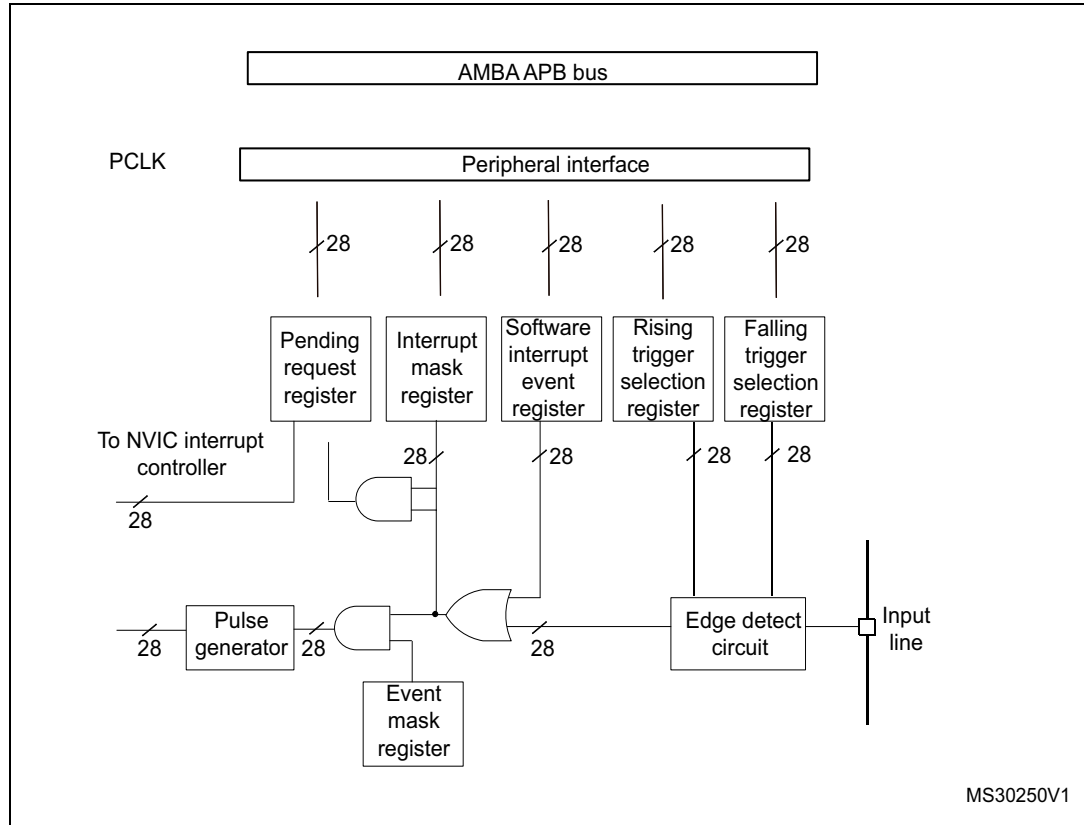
AMBA APB bus

PCLK

Peripheral interface

28

28

28

28

28

Pending request register

Interrupt mask register

Software interrupt event register

Rising trigger selection register

Falling trigger selection register

To NVIC interrupt controller

28

28

28

28

28

Pulse generator

28

28

28

Edge detect circuit

Input line

Event mask register

MS30250V1